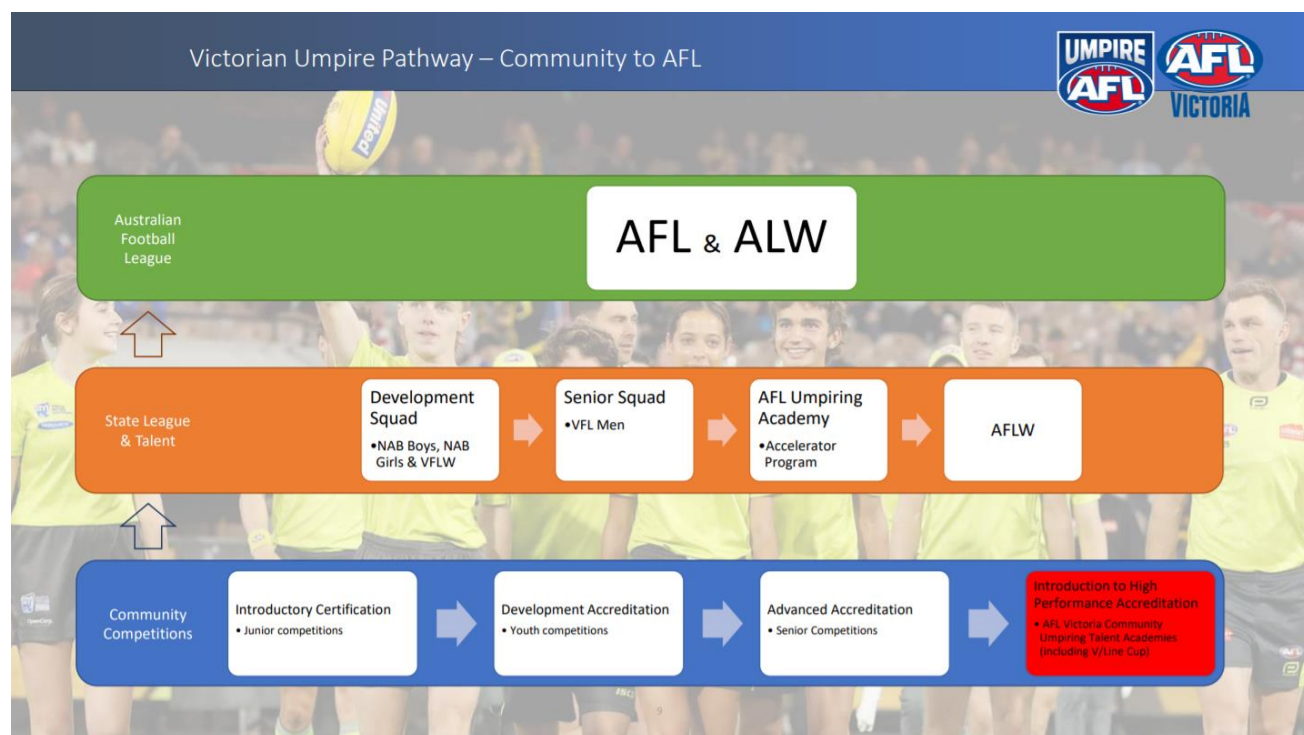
Victorian Umpire Pathway – Community to AFL

UMPIRE AFL

AFL VICTORIA

Australian Football League

AFL & ALW

State League & Talent

Development Squad
•NAB Boys, NAB Girls & VFLW

Senior Squad
•VFL Men

AFL Umpiring Academy
•Accelerator Program

AFLW

Community Competitions

Introductory Certification
• Junior competitions

Development Accreditation
• Youth competitions

Advanced Accreditation
• Senior Competitions

Introduction to High Performance Accreditation
• AFL Victoria Community Umpiring Talent Academies (including V/Line Cup)

9